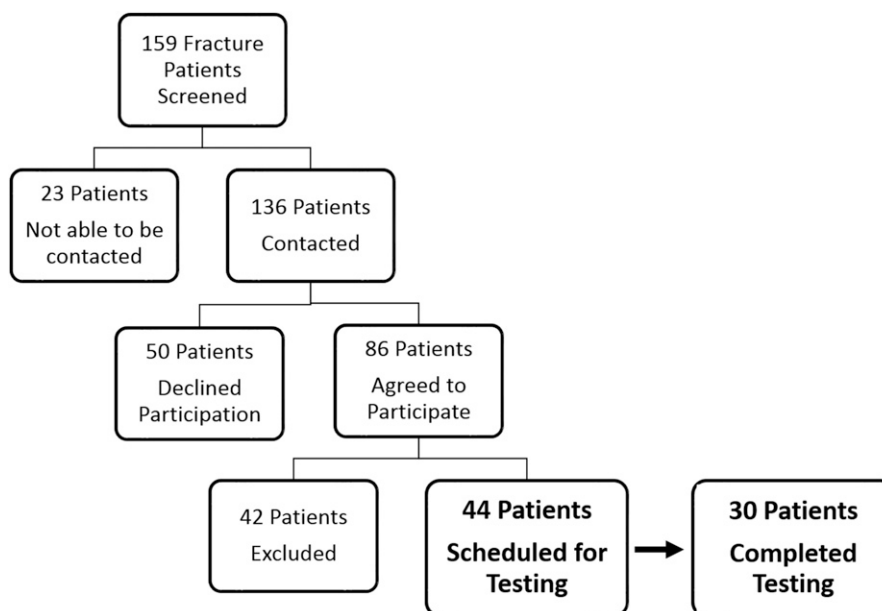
159 Fracture Patients Screened

23 Patients Not able to be contacted

136 Patients Contacted

50 Patients Declined Participation

86 Patients Agreed to Participate

42 Patients Excluded

44 Patients Scheduled for Testing

30 Patients Completed Testing